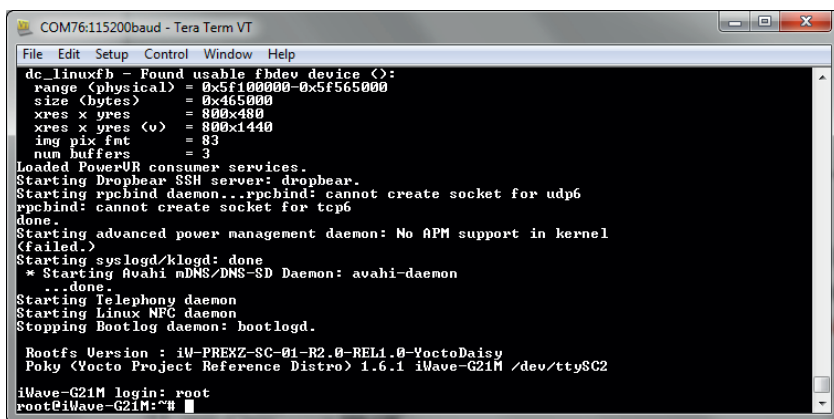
COM76:115200baud - Tera Term VT

File Edit Setup Control Window Help

dc_linuxfb - Found usable fbdev device ():
range (physical) = 0x5f100000-0x5f565000
size (bytes) = 0x465000
xres x yres = 800x480
xres x yres (v) = 800x1440
img pix fmt = 83
num buffers = 3
Loaded PowerVR consumer services.
Starting Dropbear SSH server: dropbear.
Starting rpcbind daemon...rpcbind: cannot create socket for udp6
rpcbind: cannot create socket for tcp6
done.
Starting advanced power management daemon: No APM support in kernel
(failed.)
Starting syslogd/klogd: done
* Starting Avahi mDNS/DNS-SD Daemon: avahi-daemon
...done.
Starting Telephony daemon
Starting Linux NFC daemon
Stopping Bootlog daemon: bootlogd.

Rootfs Version : iW-PREXZ-SC-01-R2.0-REL1.0-YoctoDaisy
Poky (Yocto Project Reference Distro) 1.6.1 iWave-G21M /dev/ttySC2

iWave-G21M login: root
root@iWave-G21M:~#